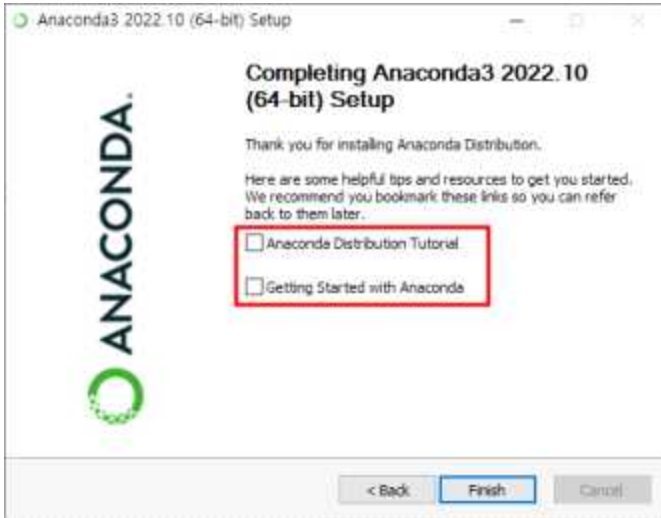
Anaconda3 2022.10 (64-bit) Setup

ANACONDA.

Completing Anaconda3 2022.10 (64-bit) Setup

Thank you for installing Anaconda Distribution.

Here are some helpful tips and resources to get you started. We recommend you bookmark these links so you can refer back to them later.

Anaconda Distribution Tutorial

Getting Started with Anaconda

< Back

Finish

Cancel